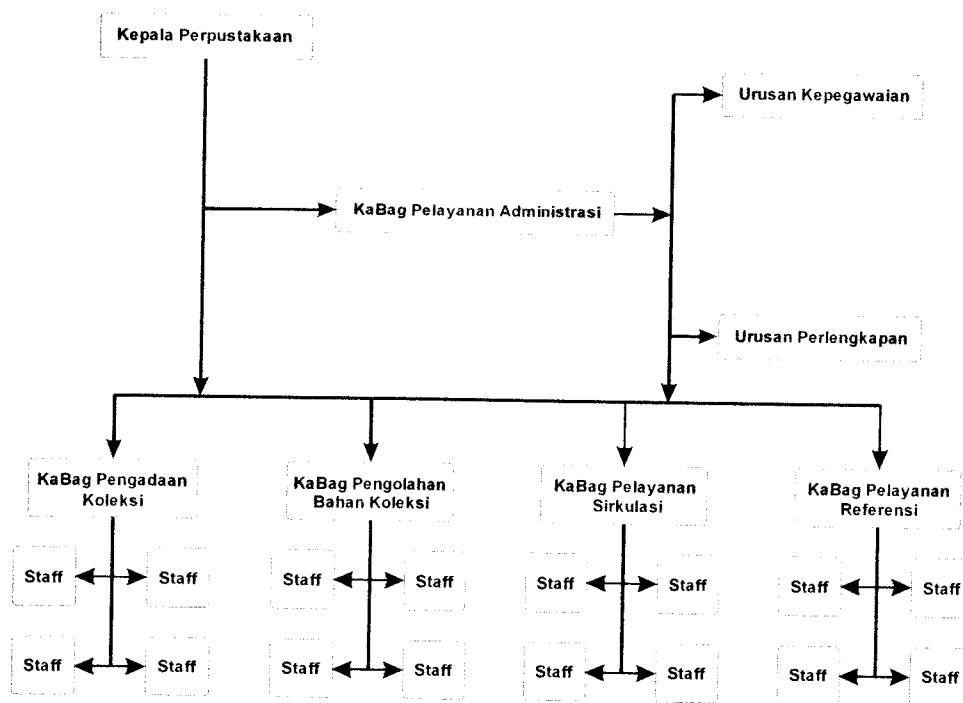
Kepala Perpustakaan

Urusan Kepegawaian

KaBag Pelayanan Administrasi

Urusan Perlengkapan

KaBag Pengadaan Koleksi

Staff

Staff

Staff

Staff

KaBag Pengolahan Bahan Koleksi

Staff

Staff

Staff

Staff

KaBag Pelayanan Sirkulasi

Staff

Staff

Staff

Staff

KaBag Pelayanan Referensi

Staff

Staff

Staff

Staff